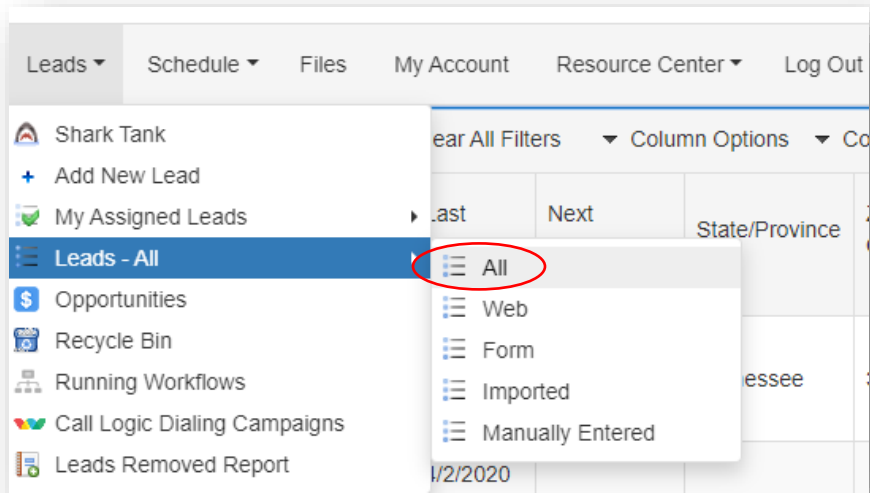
Leads ▾ Schedule ▾ Files My Account Resource Center ▾ Log Out

Shark Tank
+ Add New Lead
My Assigned Leads
Leads - All
Opportunities
Recycle Bin
Running Workflows
Call Logic Dialing Campaigns
Leads Removed Report

ear All Filters ▾ Column Options ▾ Co

Last
Next
State/Province

All
Web
Form
Imported
Manually Entered

essee
4/2/2020